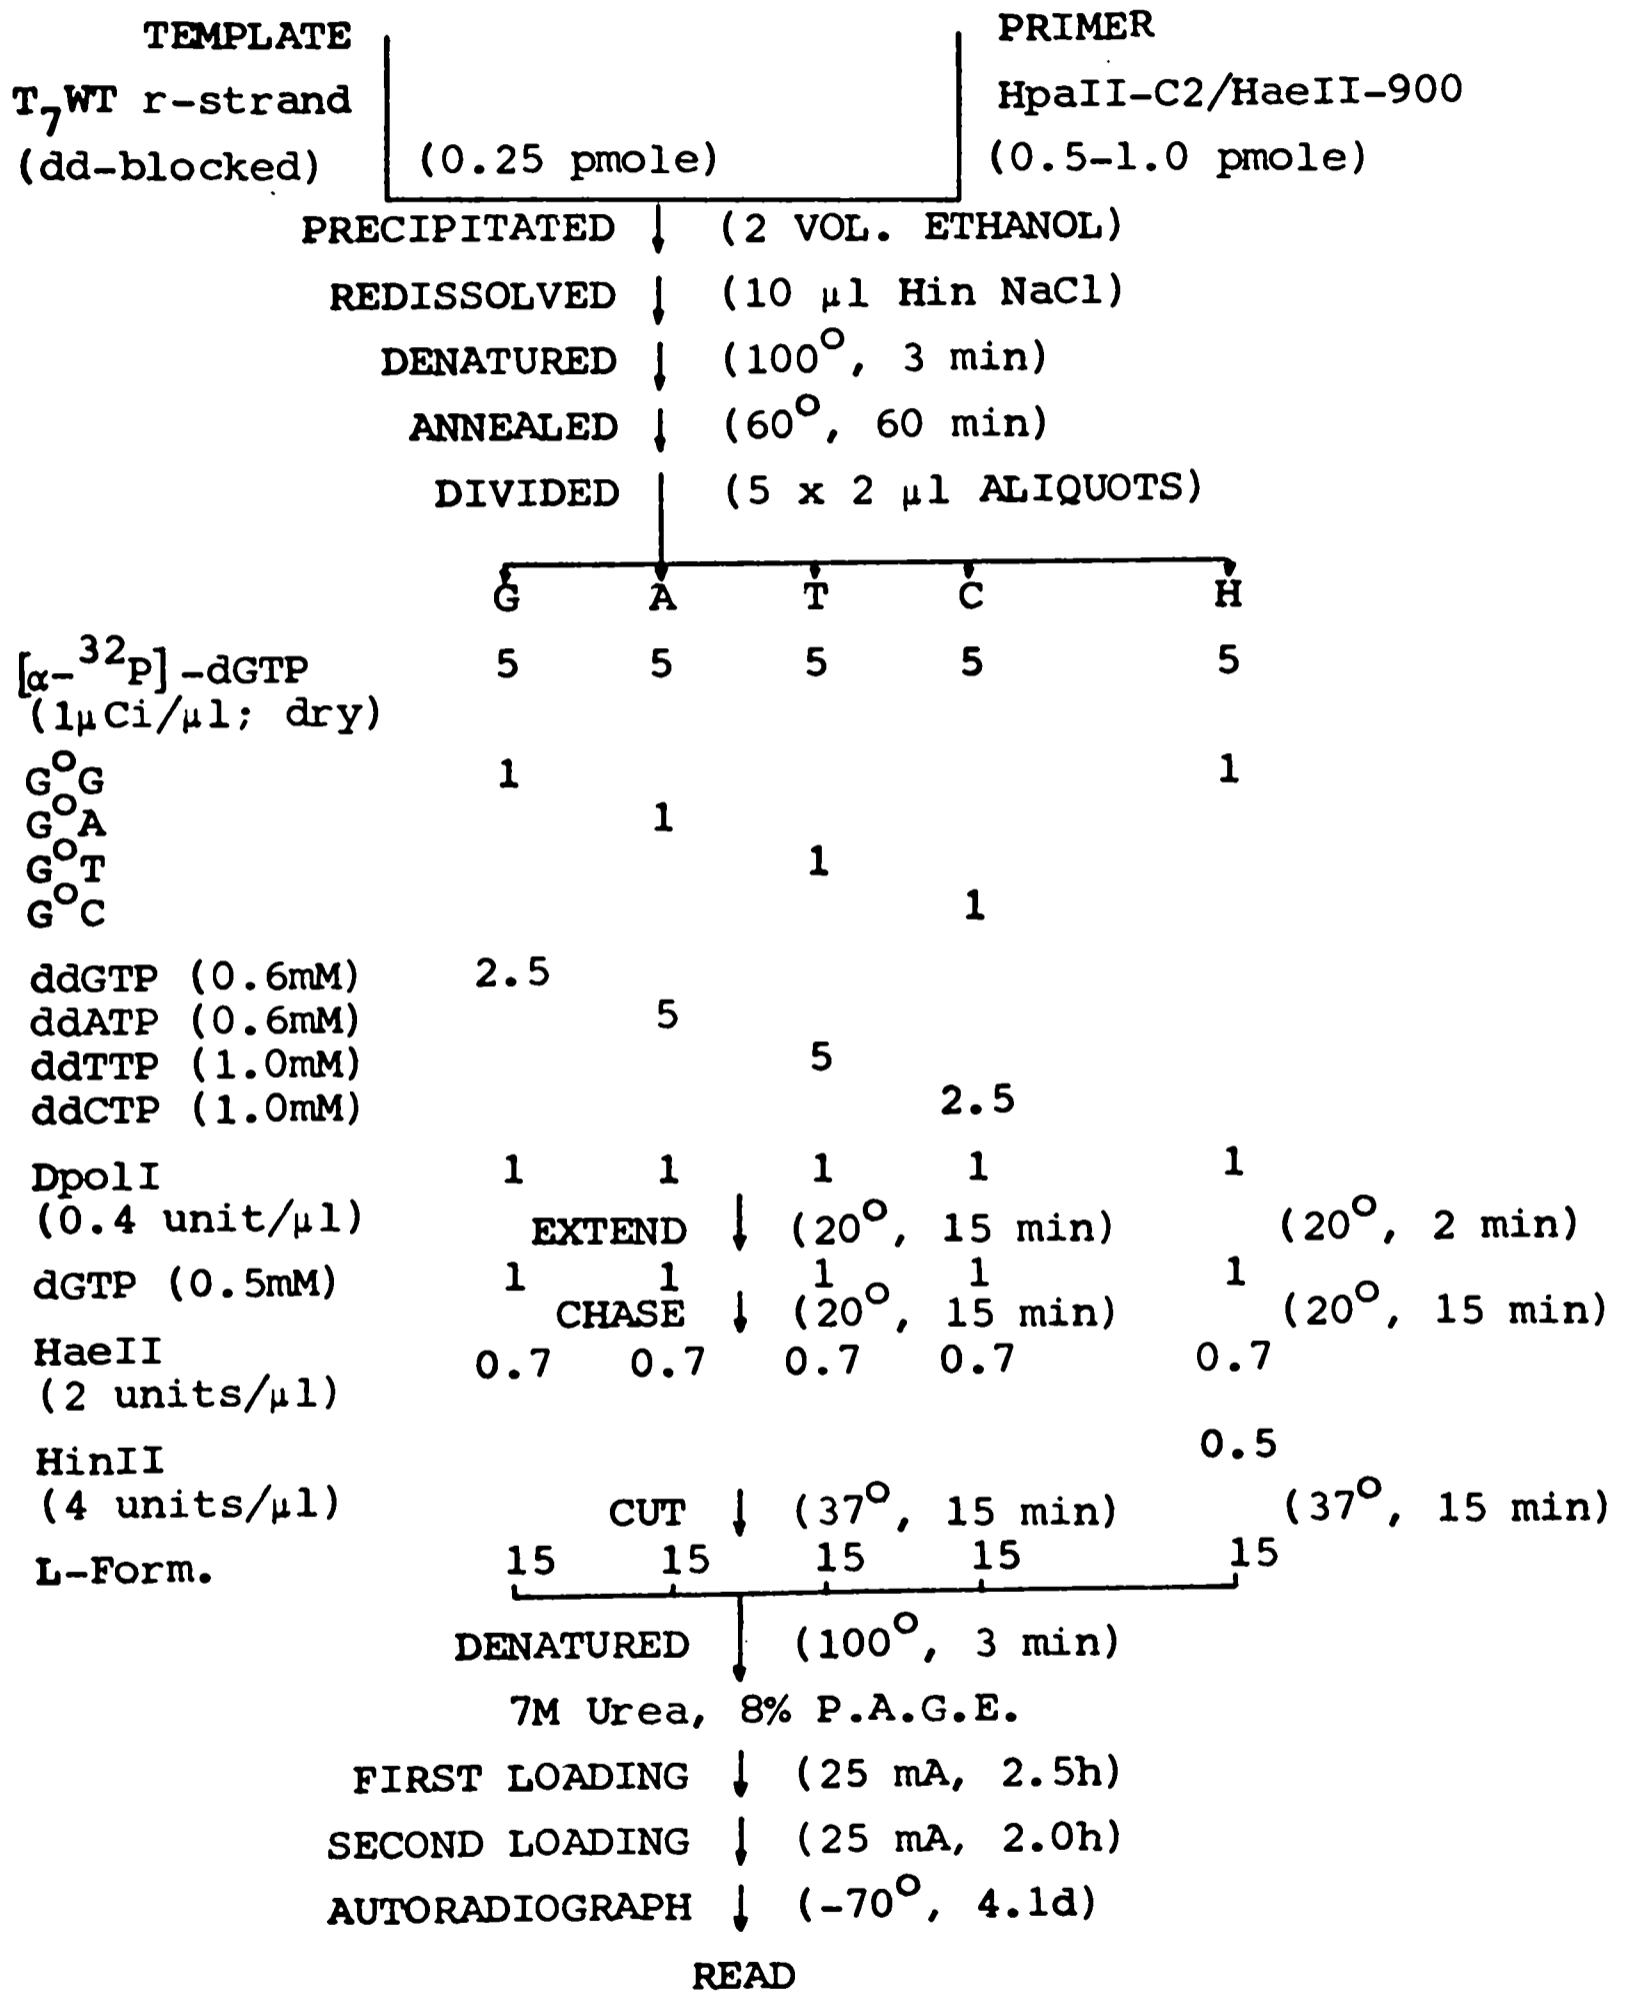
TEMPLATE
$T_7$WT r-strand
(dd-blocked)

(0.25 pmole)

PRIMER
HpaII-C2/HaeII-900
(0.5-1.0 pmole)

PRECIPITATED (2 VOL. ETHANOL)
REDISSOLVED (10 $\mu$l Hin NaCl)
DENATURED ($100^{o}$, 3 min)
ANNEALED ($60^{o}$, 60 min)
DIVIDED (5 x 2 $\mu$l ALIQUOTS)

| | G | A | T | C | H |
|---|---|---|---|---|---|
| $[\alpha-^{32}P]$-dGTP (1$\mu$Ci/$\mu$l; dry) | 5 | 5 | 5 | 5 | 5 |
| $G^{o}G$ | 1 | | | | 1 |
| $G^{o}A$ | | 1 | | | |
| $G^{o}T$ | | | 1 | | |
| $G^{o}C$ | | | | 1 | |
| ddGTP (0.6mM) | 2.5 | | | | |
| ddATP (0.6mM) | | 5 | | | |
| ddTTP (1.0mM) | | | 5 | | |
| ddCTP (1.0mM) | | | | 2.5 | |
| DpolI (0.4 unit/$\mu$l) | 1 | 1 | 1 | 1 | 1 |

EXTEND ($20^{o}$, 15 min) ($20^{o}$, 2 min)

| | G | A | T | C | H |
|---|---|---|---|---|---|
| dGTP (0.5mM) | 1 | 1 | 1 | 1 | 1 |

CHASE ($20^{o}$, 15 min) ($20^{o}$, 15 min)

| | G | A | T | C | H |
|---|---|---|---|---|---|
| HaeII (2 units/$\mu$l) | 0.7 | 0.7 | 0.7 | 0.7 | 0.7 |
| HinII (4 units/$\mu$l) | | | | | 0.5 |

CUT ($37^{o}$, 15 min) ($37^{o}$, 15 min)

| | G | A | T | C | H |
|---|---|---|---|---|---|
| L-Form. | 15 | 15 | 15 | 15 | 15 |

DENATURED ($100^{o}$, 3 min)
7M Urea, 8% P.A.G.E.
FIRST LOADING (25 mA, 2.5h)
SECOND LOADING (25 mA, 2.0h)
AUTORADIOGRAPH ($-70^{o}$, 4.1d)
READ